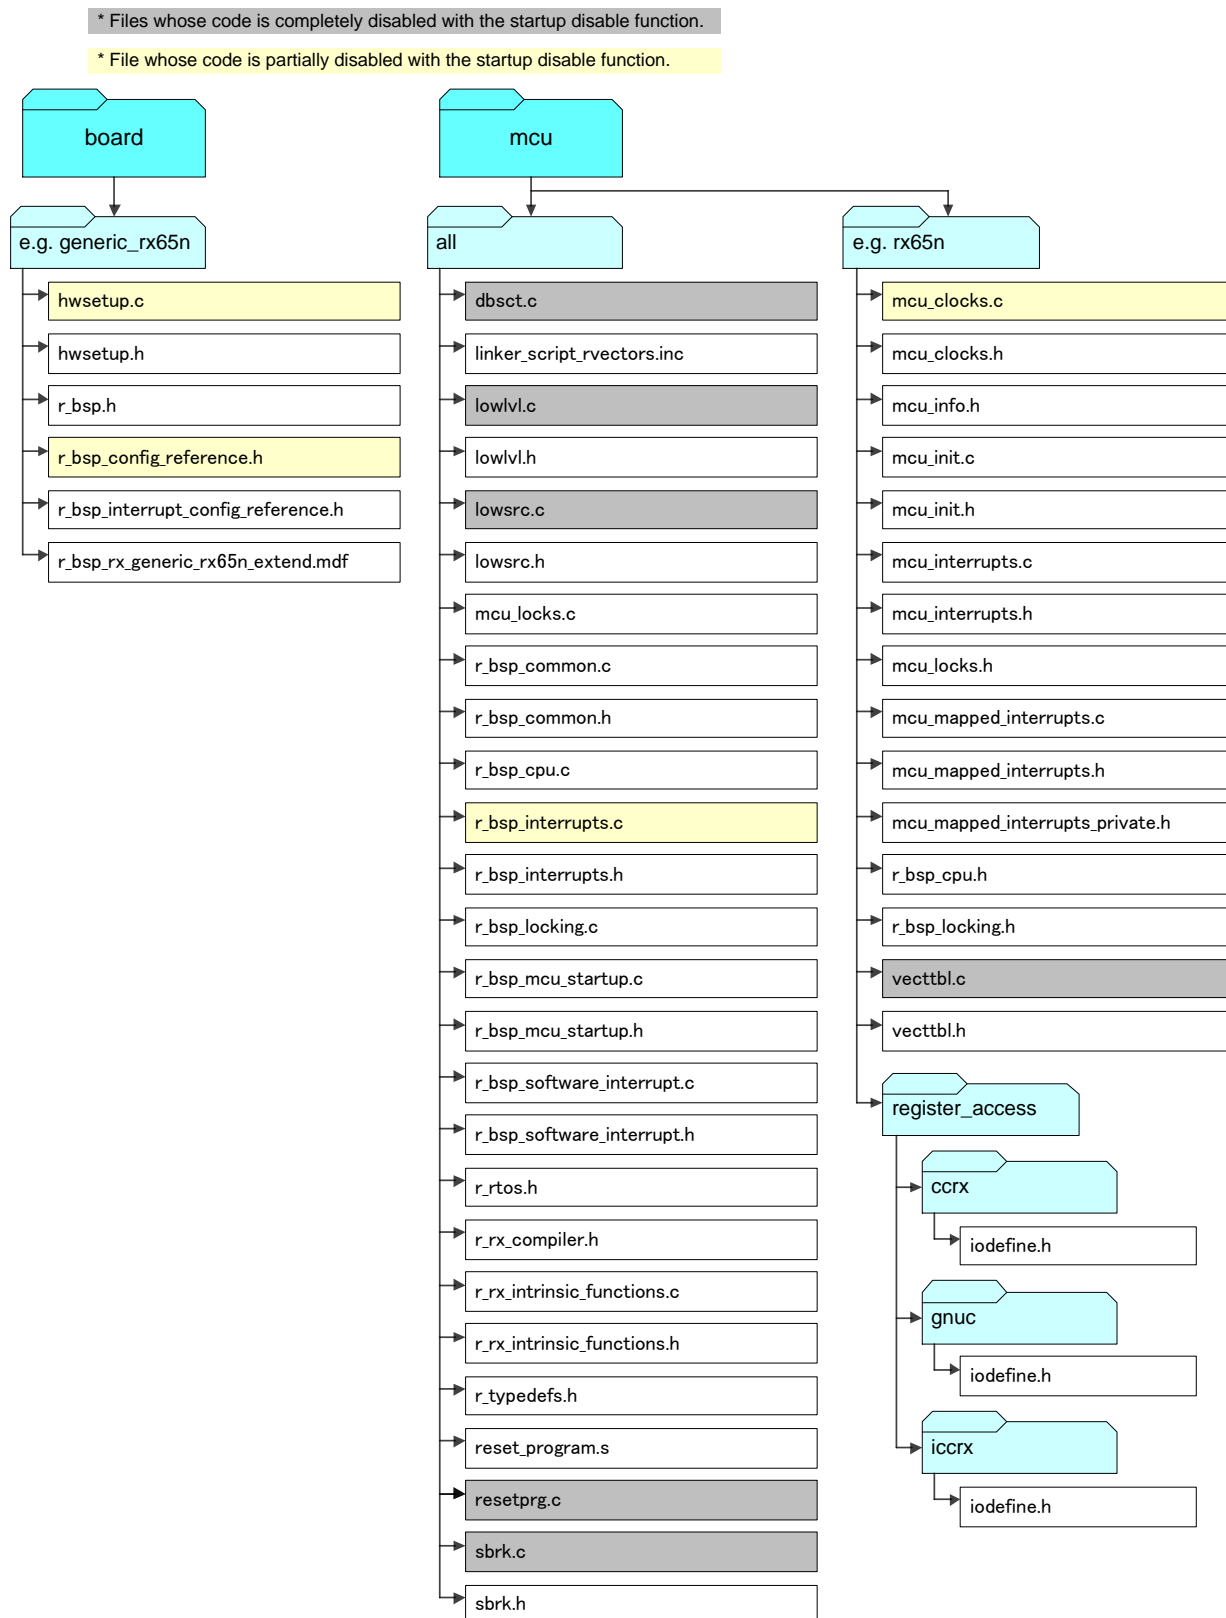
* Files whose code is completely disabled with the startup disable function.

* File whose code is partially disabled with the startup disable function.

board

e.g. generic_rx65n

hwsetup.c

hwsetup.h

r_bsp.h

r_bsp_config_reference.h

r_bsp_interrupt_config_reference.h

r_bsp_rx_generic_rx65n_extend.mdf

mcu

all

dbsct.c

linker_script_rvectors.inc

lowlvl.c

lowlvl.h

lowsrc.c

lowsrc.h

mcu_locks.c

r_bsp_common.c

r_bsp_common.h

r_bsp_cpu.c

r_bsp_interrupts.c

r_bsp_interrupts.h

r_bsp_locking.c

r_bsp_mcu_startup.c

r_bsp_mcu_startup.h

r_bsp_software_interrupt.c

r_bsp_software_interrupt.h

r_rtos.h

r_rx_compiler.h

r_rx_intrinsic_functions.c

r_rx_intrinsic_functions.h

r_typedefs.h

reset_program.s

resetprg.c

sbrk.c

sbrk.h

e.g. rx65n

mcu_clocks.c

mcu_clocks.h

mcu_info.h

mcu_init.c

mcu_init.h

mcu_interrupts.c

mcu_interrupts.h

mcu_locks.h

mcu_mapped_interrupts.c

mcu_mapped_interrupts.h

mcu_mapped_interrupts_private.h

r_bsp_cpu.h

r_bsp_locking.h

vecttbl.c

vecttbl.h

register_access

ccrx

iodefine.h

gnuc

iodefine.h

iccrx

iodefine.h